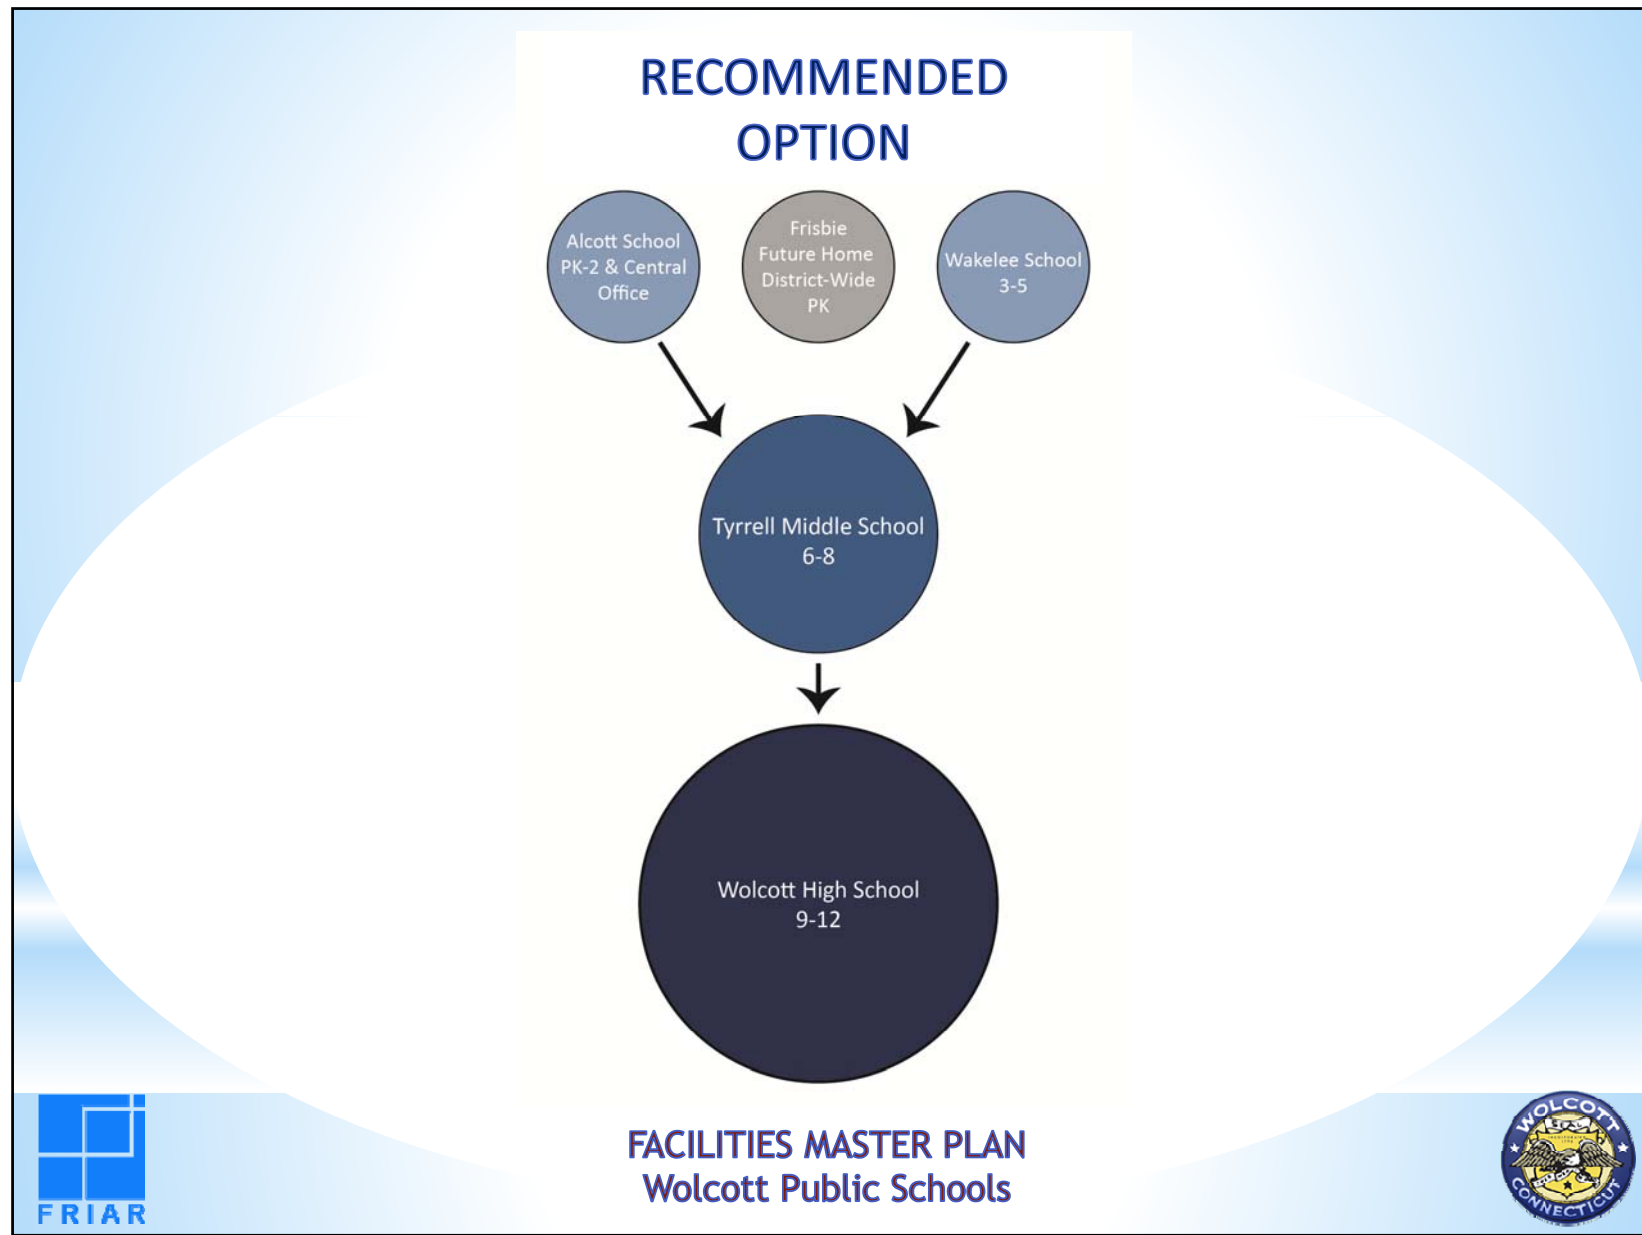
RECOMMENDED OPTION

Alcott School PK-2 & Central Office

Frisbie Future Home District-Wide PK

Wakelee School 3-5

Tyrrell Middle School 6-8

Wolcott High School 9-12

FRIAR

FACILITIES MASTER PLAN
Wolcott Public Schools

WOLCOTT CONNECTICUT